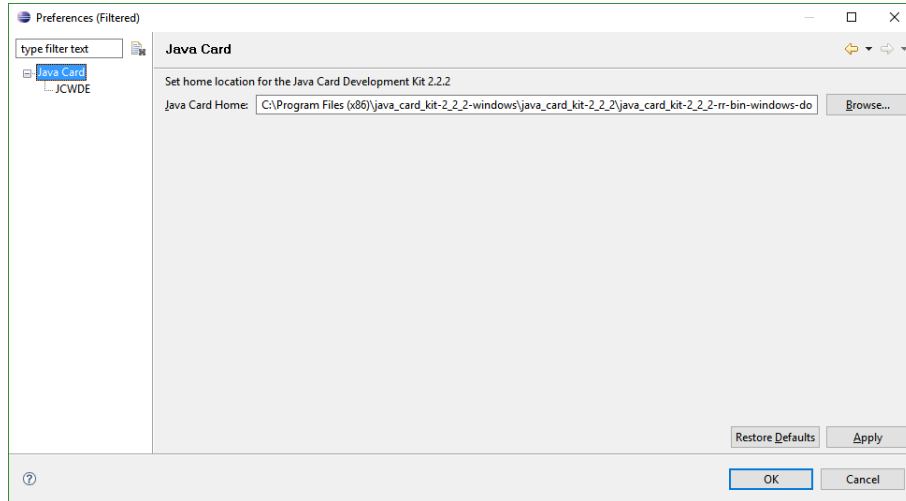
Preferences (Filtered)

type filter text

Java Card

JCWDE

Java Card

Set home location for the Java Card Development Kit 2.2.2

Java Card Home: C:\Program Files (x86)\java_card_kit-2_2_2-windows\java_card_kit-2_2_2\java_card_kit-2_2_2-rr-bin-windows-do

Browse...

Restore Defaults

Apply

OK

Cancel